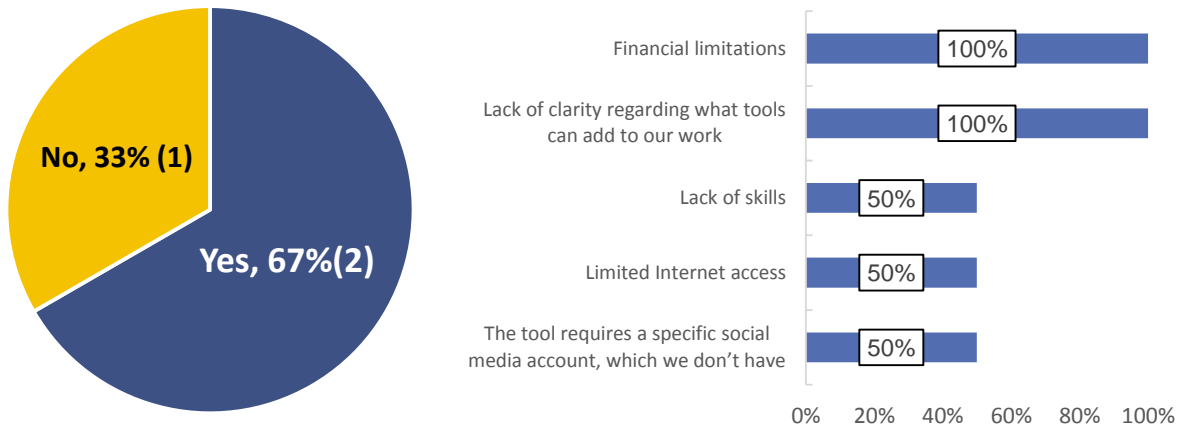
No, 33% (1)

Yes, 67%(2)

Financial limitations 100%

Lack of clarity regarding what tools can add to our work 100%

Lack of skills 50%

Limited Internet access 50%

The tool requires a specific social media account, which we don't have 50%

0% 20% 40% 60% 80% 100%